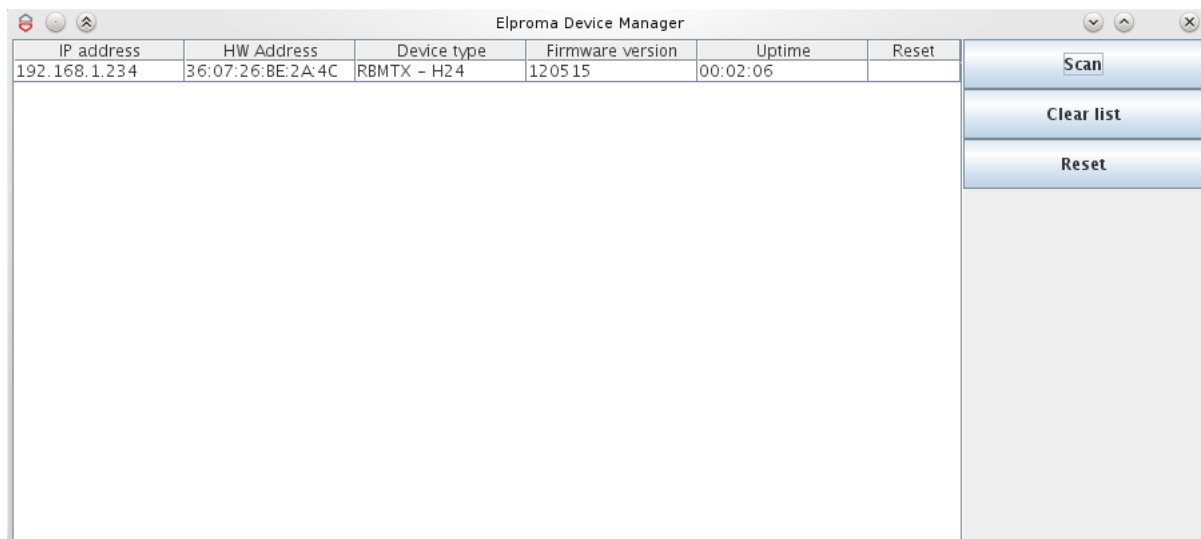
Elproma Device Manager

| IP address | HW Address | Device type | Firmware version | Uptime | Reset |
|---|---|---|---|---|---|
| 192.168.1.234 | 36:07:26:BE:2A:4C | RBMTX – H24 | 120515 | 00:02:06 | |

Scan

Clear list

Reset